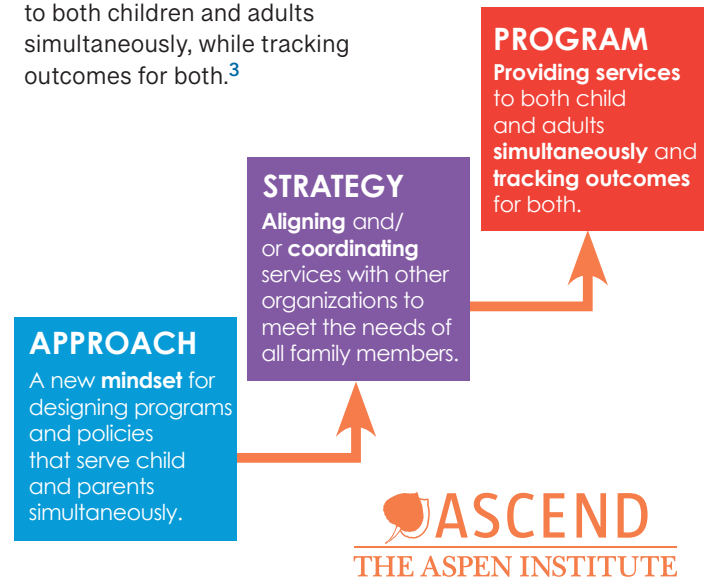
to both children and adults simultaneously, while tracking outcomes for both.$^{3}$

PROGRAM
Providing services to both child and adults simultaneously and tracking outcomes for both.

STRATEGY
Aligning and/ or coordinating services with other organizations to meet the needs of all family members.

APPROACH
A new mindset for designing programs and policies that serve child and parents simultaneously.

ASCEND
THE ASPEN INSTITUTE